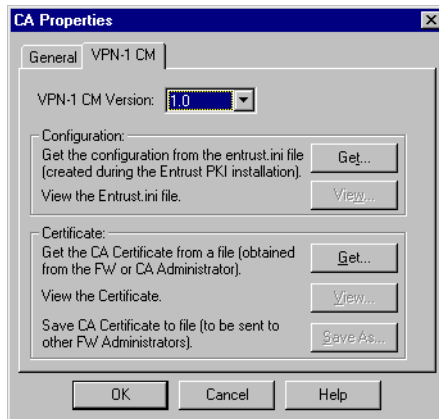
CA Properties

General VPN-1 CM

VPN-1 CM Version: 1.0

Configuration:

Get the configuration from the entrust.ini file (created during the Entrust PKI installation). Get...

View the Entrust.ini file. View...

Certificate:

Get the CA Certificate from a file (obtained from the FW or CA Administrator). Get...

View the Certificate. View...

Save CA Certificate to file (to be sent to other FW Administrators). Save As...

OK Cancel Help